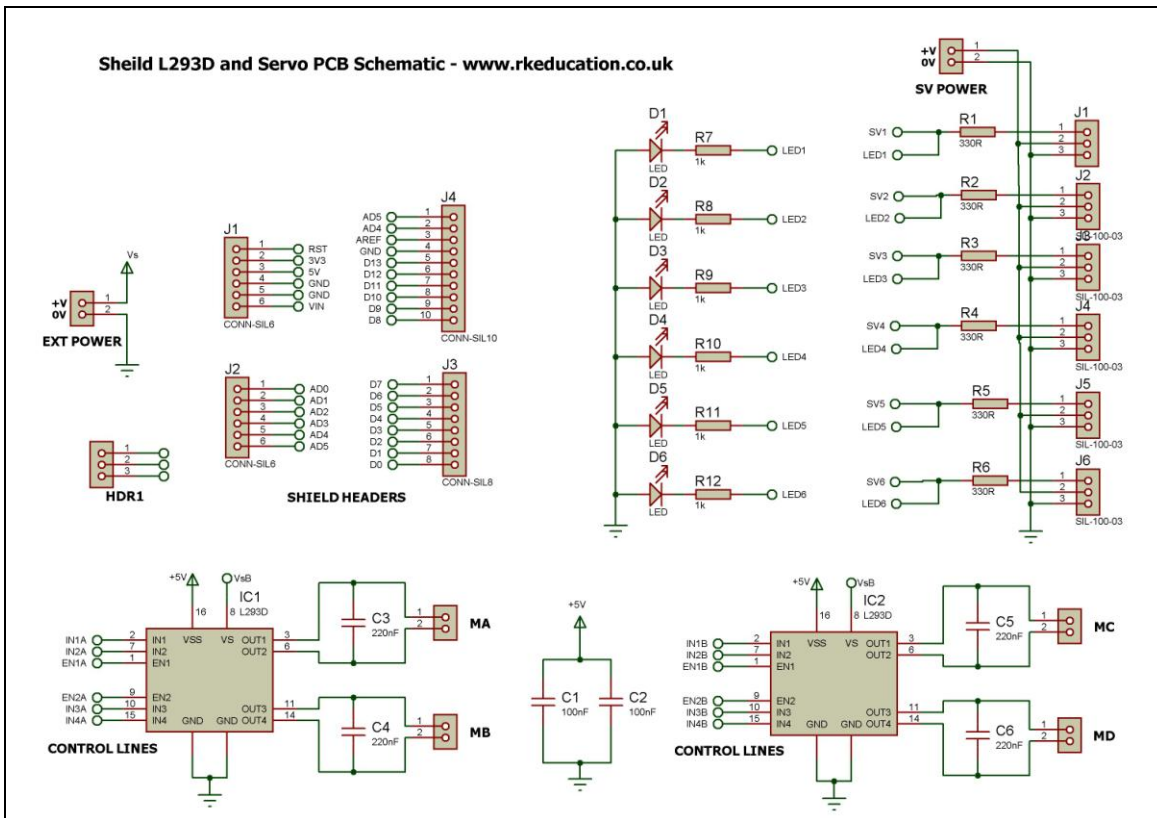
Sheild L293D and Servo PCB Schematic - www.rkeducation.co.uk

+V
0V
1
2
SV POWER

Vs
+V
0V
1
2
EXT POWER

J1
1 RST
2 3V3
3 5V
4 GND
5 GND
6 VIN
CONN-SIL6

J4
AD5 1
AD4 2
AREF 3
GND 4
D13 5
D12 6
D11 7
D10 8
D9 9
D8 10
CONN-SIL10

J2
1 AD0
2 AD1
3 AD2
4 AD3
5 AD4
6 AD5
CONN-SIL6

J3
D7 1
D6 2
D5 3
D4 4
D3 5
D2 6
D1 7
D0 8
CONN-SIL8

1
2
3
HDR1

SHIELD HEADERS

D1 LED R7 1k LED1
D2 LED R8 1k LED2
D3 LED R9 1k LED3
D4 LED R10 1k LED4
D5 LED R11 1k LED5
D6 LED R12 1k LED6

SV1 LED1 R1 330R J1 1 2 3
SV2 LED2 R2 330R J2 1 2 3
SV3 LED3 R3 330R J3 1 2 3 SIL-100-03
SV4 LED4 R4 330R J4 1 2 3 SIL-100-03
SV5 LED5 R5 330R J5 1 2 3 SIL-100-03
SV6 LED6 R6 330R J6 1 2 3 SIL-100-03

+5V
VsB
IC1
16
8 L293D
IN1A 2 IN1
IN2A 7 IN2
EN1A 1 EN1
VSS VS
OUT1 3
OUT2 6
EN2A 9 EN2
IN3A 10 IN3
IN4A 15 IN4
GND GND
OUT3 11
OUT4 14
C3 220nF
C4 220nF
1 2 MA
1 2 MB
CONTROL LINES

+5V
C1 100nF
C2 100nF

+5V
VsB
IC2
16
8 L293D
IN1B 2 IN1
IN2B 7 IN2
EN1B 1 EN1
VSS VS
OUT1 3
OUT2 6
EN2B 9 EN2
IN3B 10 IN3
IN4B 15 IN4
GND GND
OUT3 11
OUT4 14
C5 220nF
C6 220nF
1 2 MC
1 2 MD
CONTROL LINES